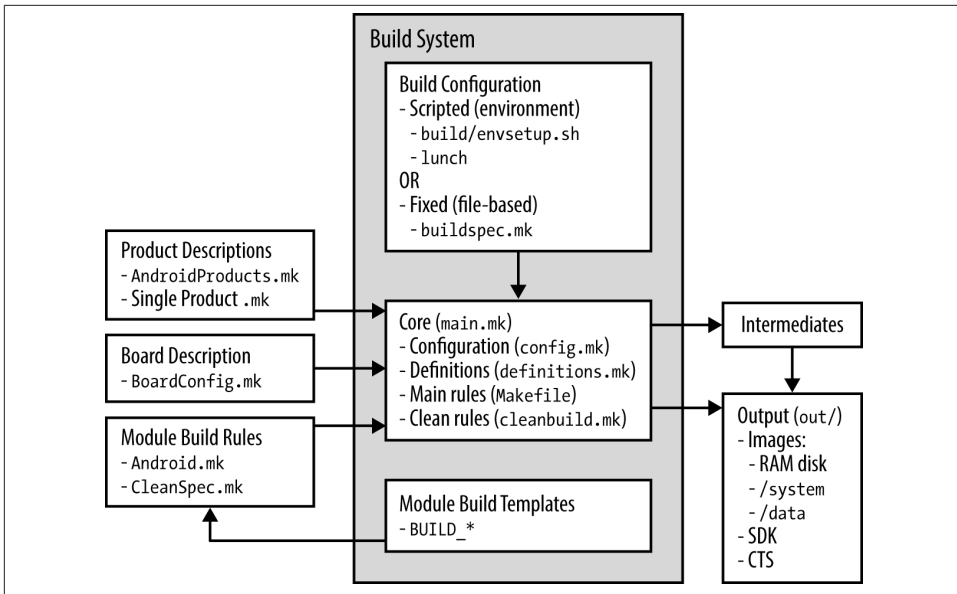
Build System

Build Configuration
- Scripted (environment)
- build/envsetup.sh
- lunch
OR
- Fixed (file-based)
- buildspec.mk

Product Descriptions
- AndroidProducts.mk
- Single Product .mk

Board Description
- BoardConfig.mk

Module Build Rules
- Android.mk
- CleanSpec.mk

Core (main.mk)
- Configuration (config.mk)
- Definitions (definitions.mk)
- Main rules (Makefile)
- Clean rules (cleanbuild.mk)

Module Build Templates
- BUILD_*

Intermediates

Output (out/)
- Images:
- RAM disk
- /system
- /data
- SDK
- CTS